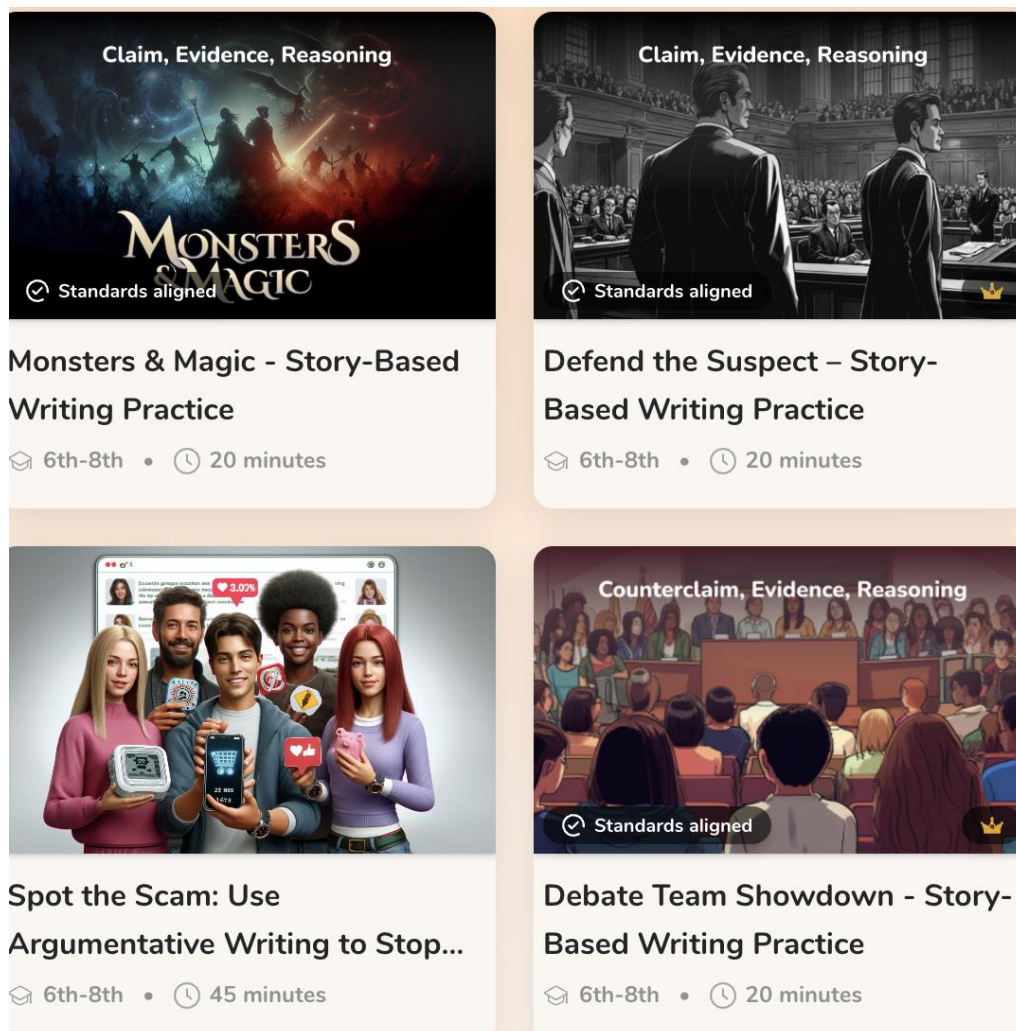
Claim, Evidence, Reasoning

MONSTERS & MAGIC

Standards aligned

Monsters & Magic - Story-Based Writing Practice

6th-8th • 20 minutes

Claim, Evidence, Reasoning

Standards aligned

Defend the Suspect – Story-Based Writing Practice

6th-8th • 20 minutes

3.02%

Spot the Scam: Use Argumentative Writing to Stop...

6th-8th • 45 minutes

Counterclaim, Evidence, Reasoning

Standards aligned

Debate Team Showdown - Story-Based Writing Practice

6th-8th • 20 minutes